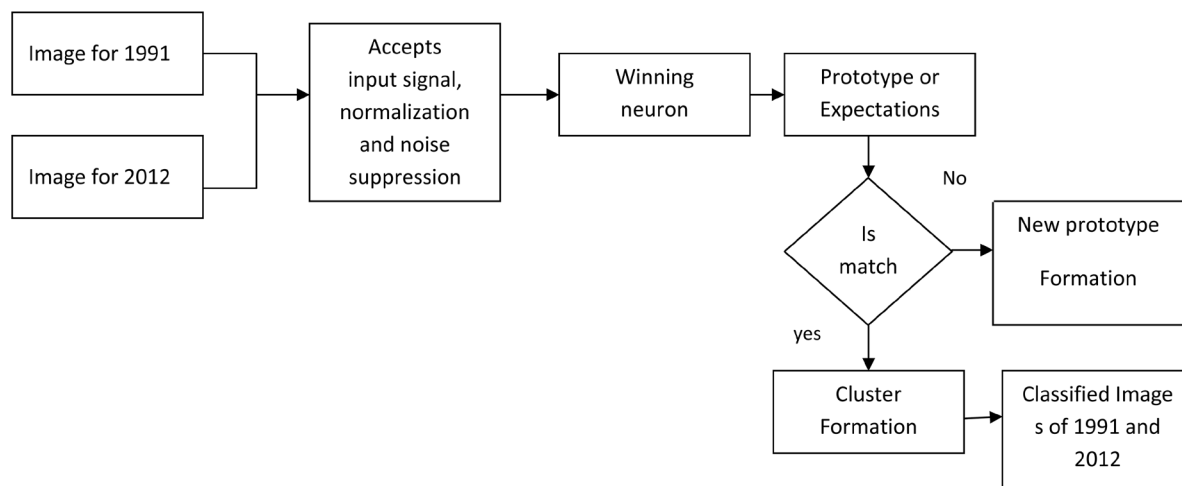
Image for 1991

Image for 2012

Accepts input signal, normalization and noise suppression

Winning neuron

Prototype or Expectations

Is match

No

New prototype Formation

yes

Cluster Formation

Classified Image s of 1991 and 2012